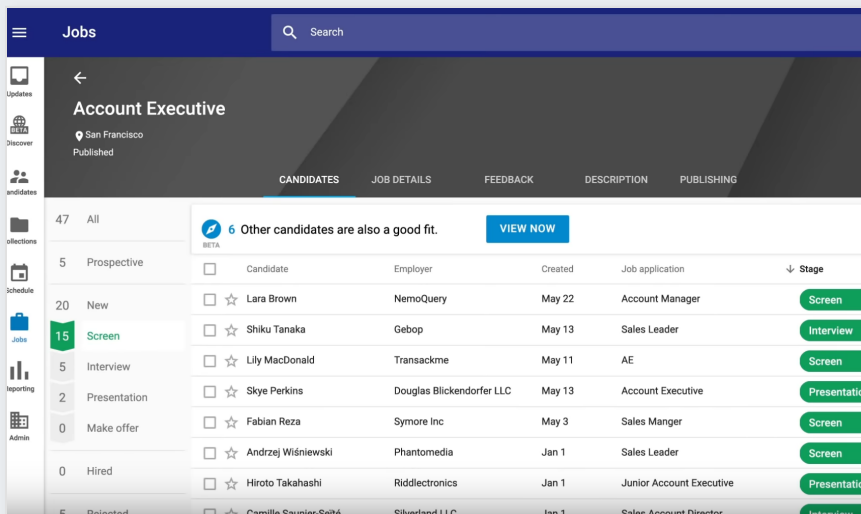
Jobs

Search

Updates
BETA
Discover
andidates
ollections
Schedule
Jobs
Reporting
Admin

Account Executive
San Francisco
Published

CANDIDATES JOB DETAILS FEEDBACK DESCRIPTION PUBLISHING

47 All
5 Prospective
20 New
15 Screen
5 Interview
2 Presentation
0 Make offer
0 Hired
5 Rejected

BETA
6 Other candidates are also a good fit.
VIEW NOW

| Candidate | Employer | Created | Job application | Stage |
|---|---|---|---|---|
| Lara Brown | NemoQuery | May 22 | Account Manager | Screen |
| Shiku Tanaka | Gebop | May 13 | Sales Leader | Interview |
| Lily MacDonald | Transackme | May 11 | AE | Screen |
| Skye Perkins | Douglas Blickendorfer LLC | May 13 | Account Executive | Presentation |
| Fabian Reza | Symore Inc | May 3 | Sales Manger | Screen |
| Andrzej Wiśniewski | Phantomedia | Jan 1 | Sales Leader | Screen |
| Hiroto Takahashi | Riddlectronics | Jan 1 | Junior Account Executive | Presentation |
| Camille Saunier-Seité | Silverland LLC | Jan 1 | Sales Account Director | Interview |